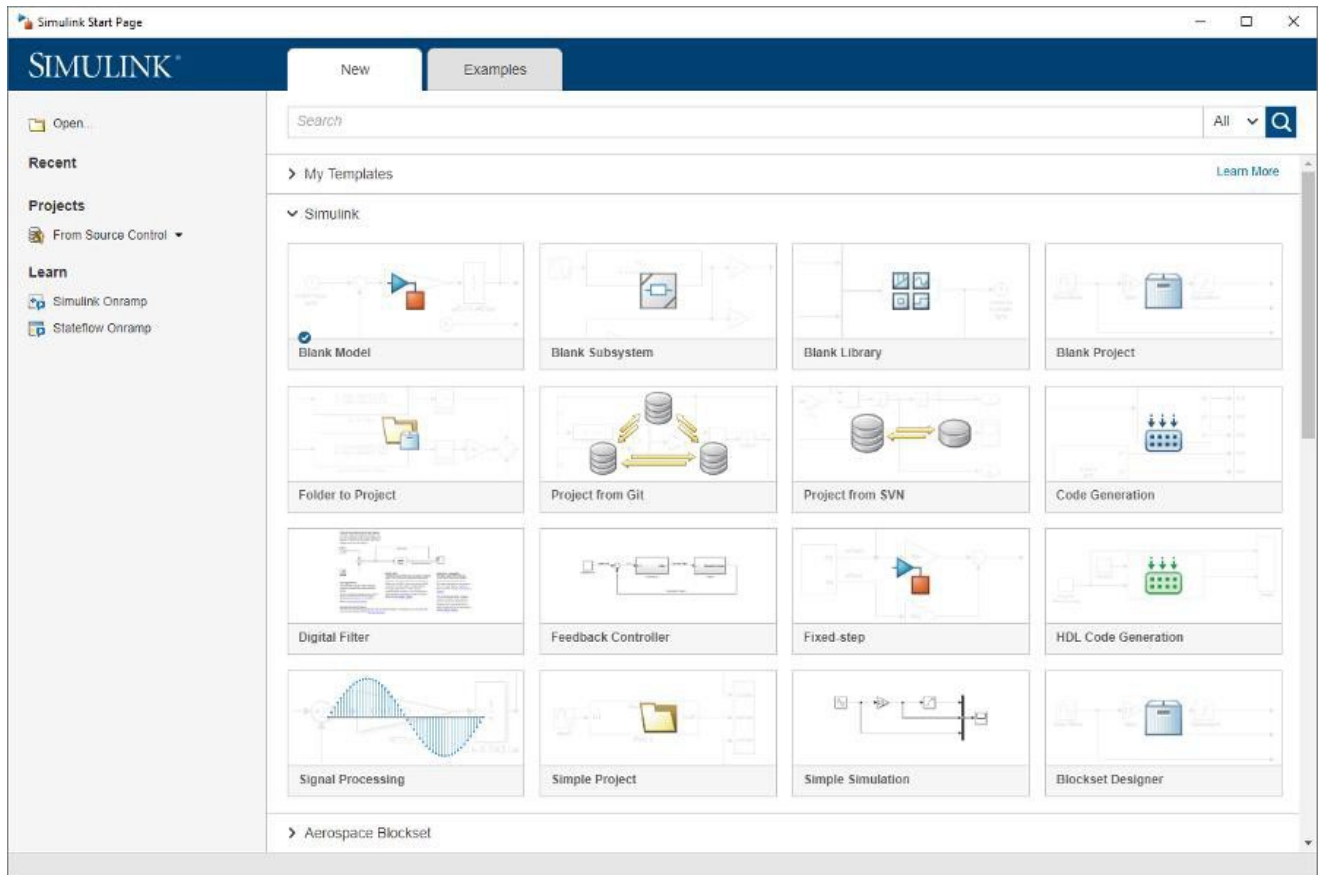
Simulink Start Page

SIMULINK®

New

Examples

Open...

Recent

Projects

From Source Control

Learn

Simulink Onramp

Stateflow Onramp

Search

All

> My Templates

Learn More

Simulink

Blank Model

Blank Subsystem

Blank Library

Blank Project

Folder to Project

Project from Git

Project from SVN

Code Generation

Digital Filter

Feedback Controller

Fixed-step

HDL Code Generation

Signal Processing

Simple Project

Simple Simulation

Blockset Designer

> Aerospace Blockset